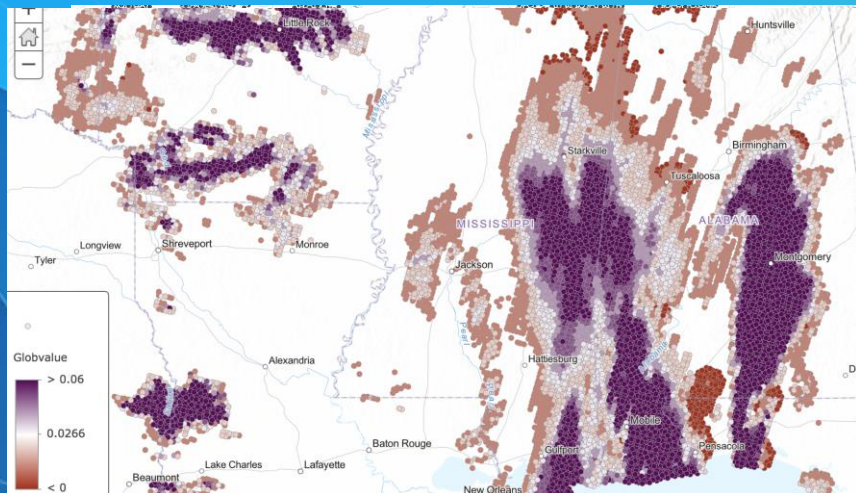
+
−
Little Rock
Huntsville
Starkville
Birmingham
Tuscaloosa
MISSISSIPPI
ALABAMA
Longview
Shreveport
Monroe
Tyler
Jackson
Montgomery
Mississippi
Pearl
Hattiesburg
Alexandria
Mobile
Pensacola
Baton Rouge
Gulfport
Beaumont
Lake Charles
Lafayette
New Orleans
Globvalue
> 0.06
0.0266
< 0